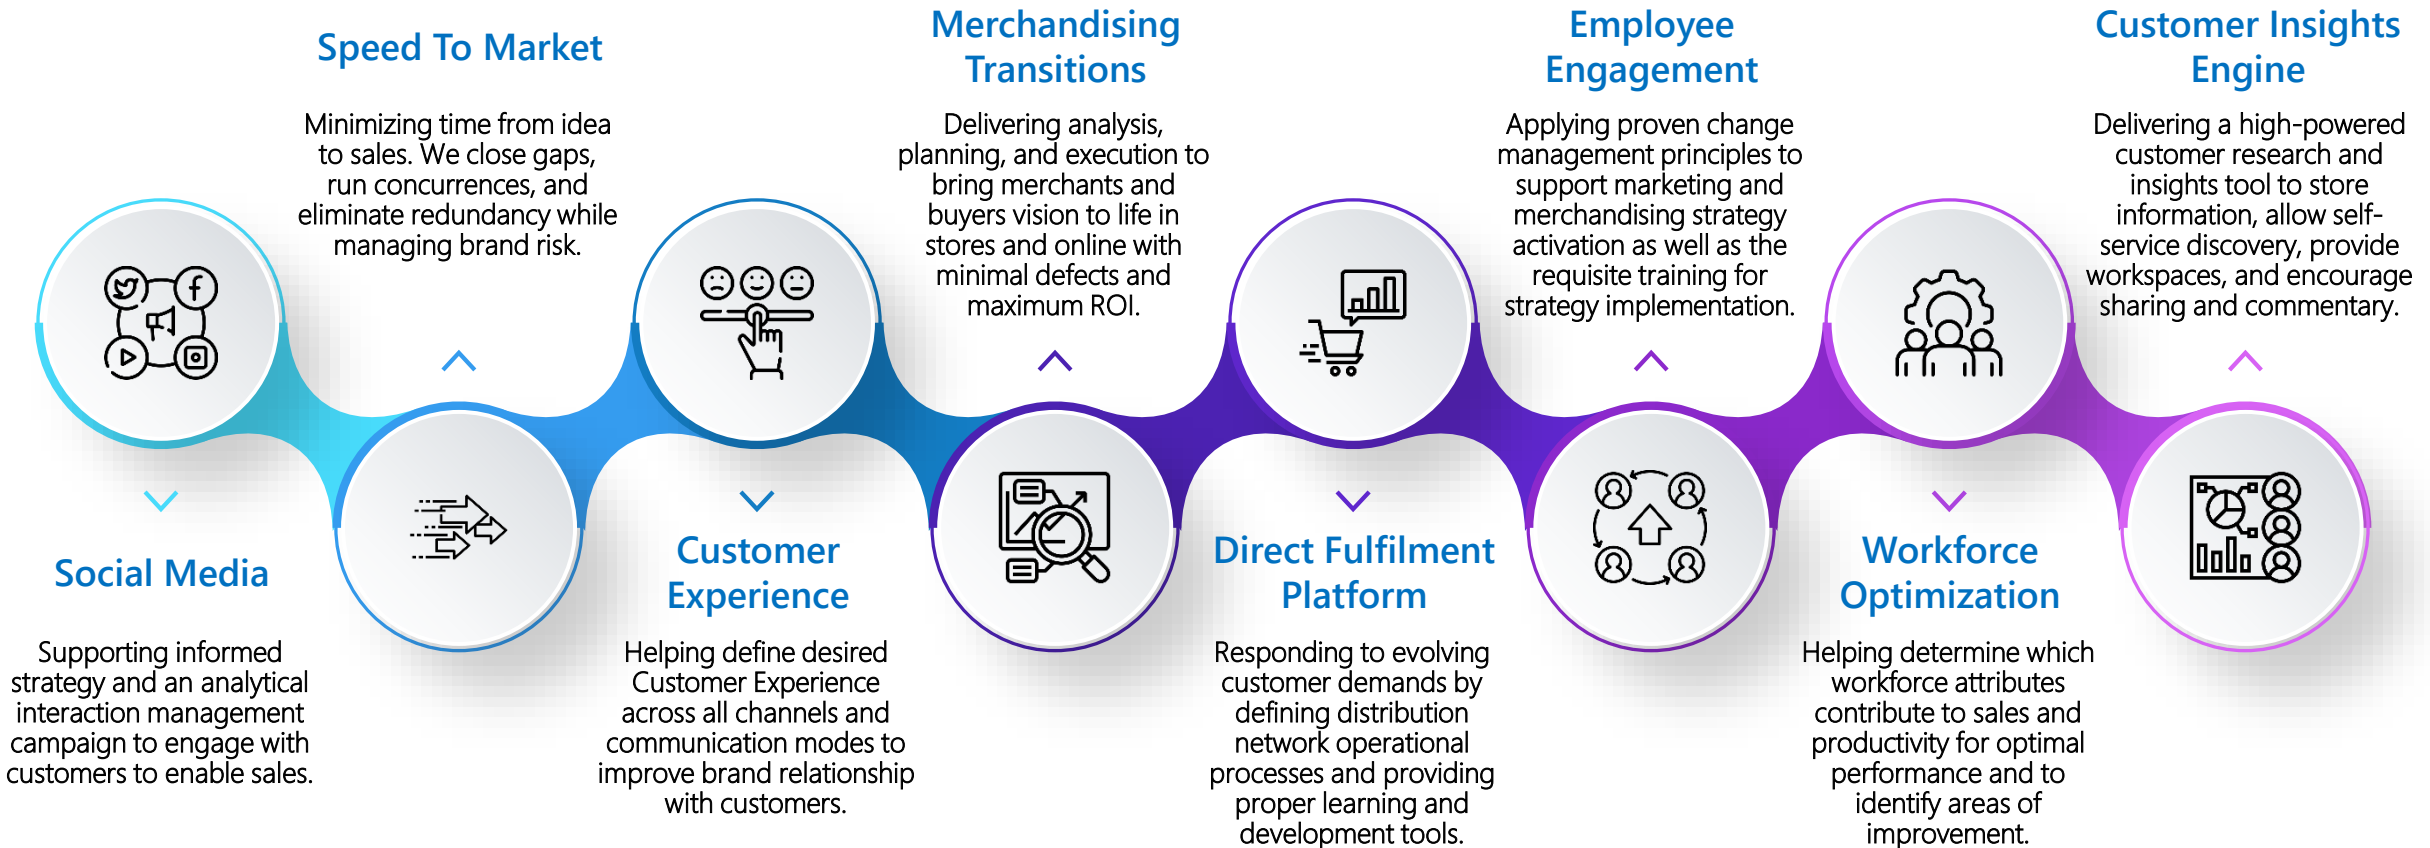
Speed To Market

Minimizing time from idea to sales. We close gaps, run concurrences, and eliminate redundancy while managing brand risk.

Merchandising Transitions

Delivering analysis, planning, and execution to bring merchants and buyers vision to life in stores and online with minimal defects and maximum ROI.

Employee Engagement

Applying proven change management principles to support marketing and merchandising strategy activation as well as the requisite training for strategy implementation.

Customer Insights Engine

Delivering a high-powered customer research and insights tool to store information, allow self-service discovery, provide workspaces, and encourage sharing and commentary.

Social Media

Supporting informed strategy and an analytical interaction management campaign to engage with customers to enable sales.

Customer Experience

Helping define desired Customer Experience across all channels and communication modes to improve brand relationship with customers.

Direct Fulfilment Platform

Responding to evolving customer demands by defining distribution network operational processes and providing proper learning and development tools.

Workforce Optimization

Helping determine which workforce attributes contribute to sales and productivity for optimal performance and to identify areas of improvement.